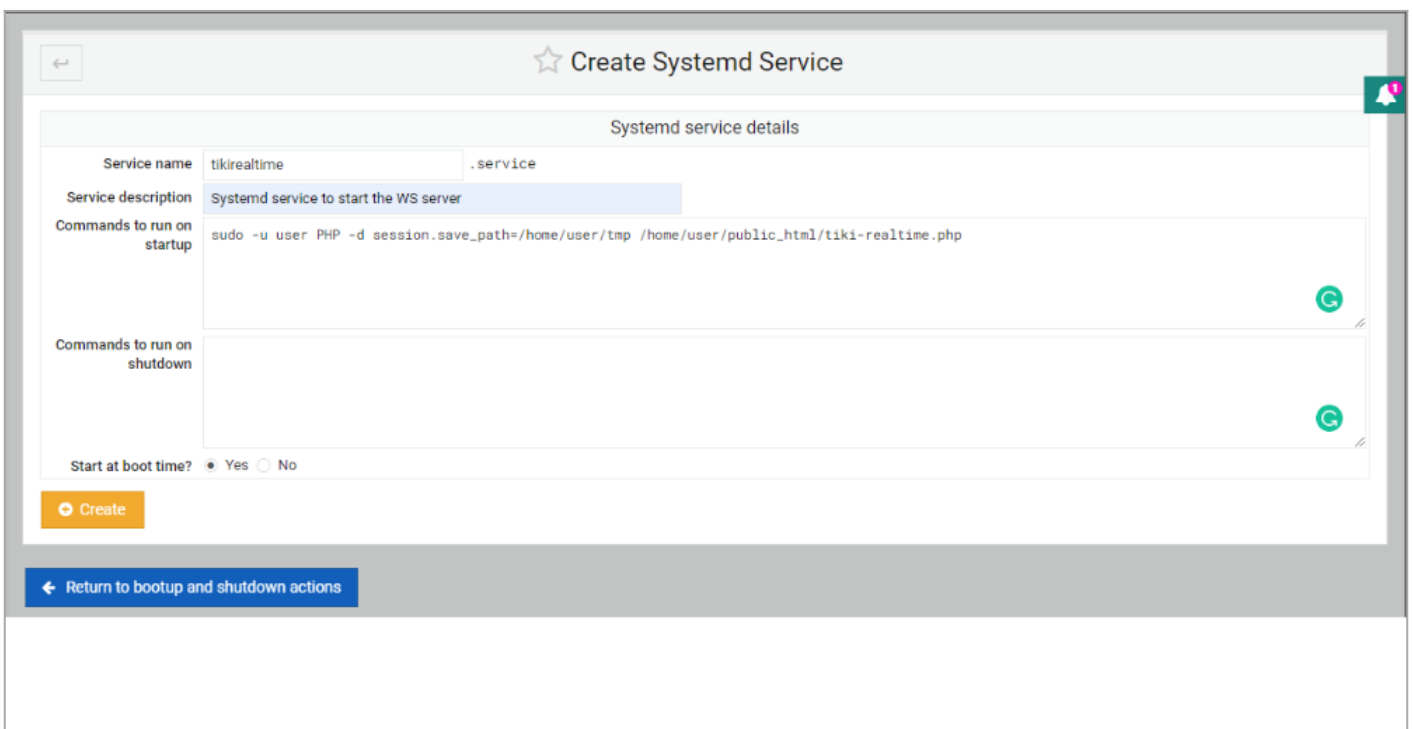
Create Systemd Service

1

Systemd service details

Service name tikirealtime .service

Service description Systemd service to start the WS server

Commands to run on startup sudo -u user PHP -d session.save_path=/home/user/tmp /home/user/public_html/tiki-realtime.php

Commands to run on shutdown

Start at boot time? Yes No

Create

Return to bootup and shutdown actions